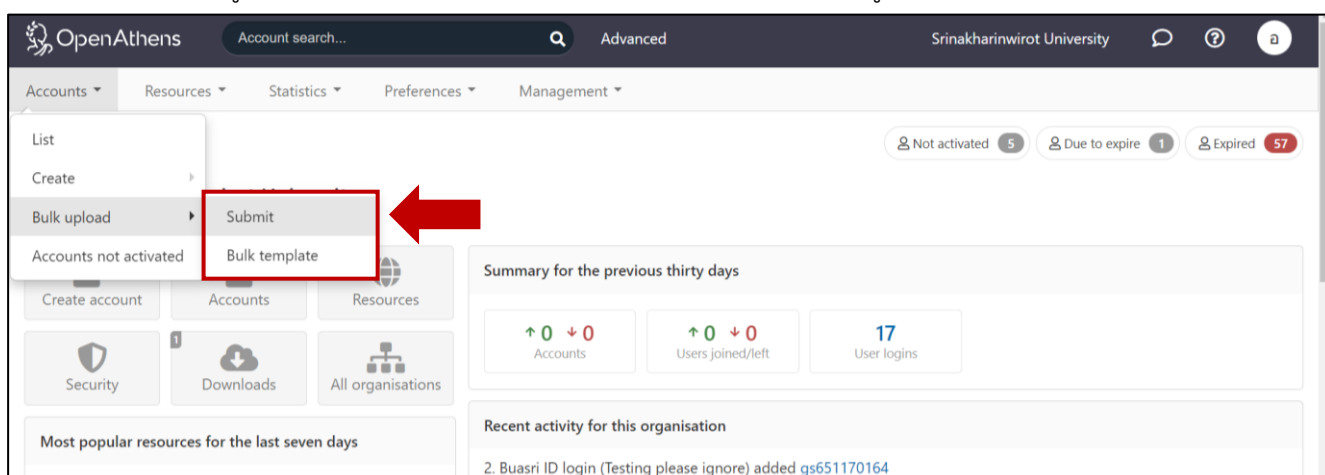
OpenAthens
Account search...
Advanced
Srinakharinwirot University
a

Accounts
Resources
Statistics
Preferences
Management

List
Create
Bulk upload
Accounts not activated

Submit
Bulk template

Not activated 5
Due to expire 1
Expired 57

Create account
Accounts
Resources

Security
1
Downloads
All organisations

Summary for the previous thirty days

↑0 ↓0
Accounts

↑0 ↓0
Users joined/left

17
User logins

Most popular resources for the last seven days

Recent activity for this organisation

2. Buasri ID login (Testing please ignore) added gs651170164